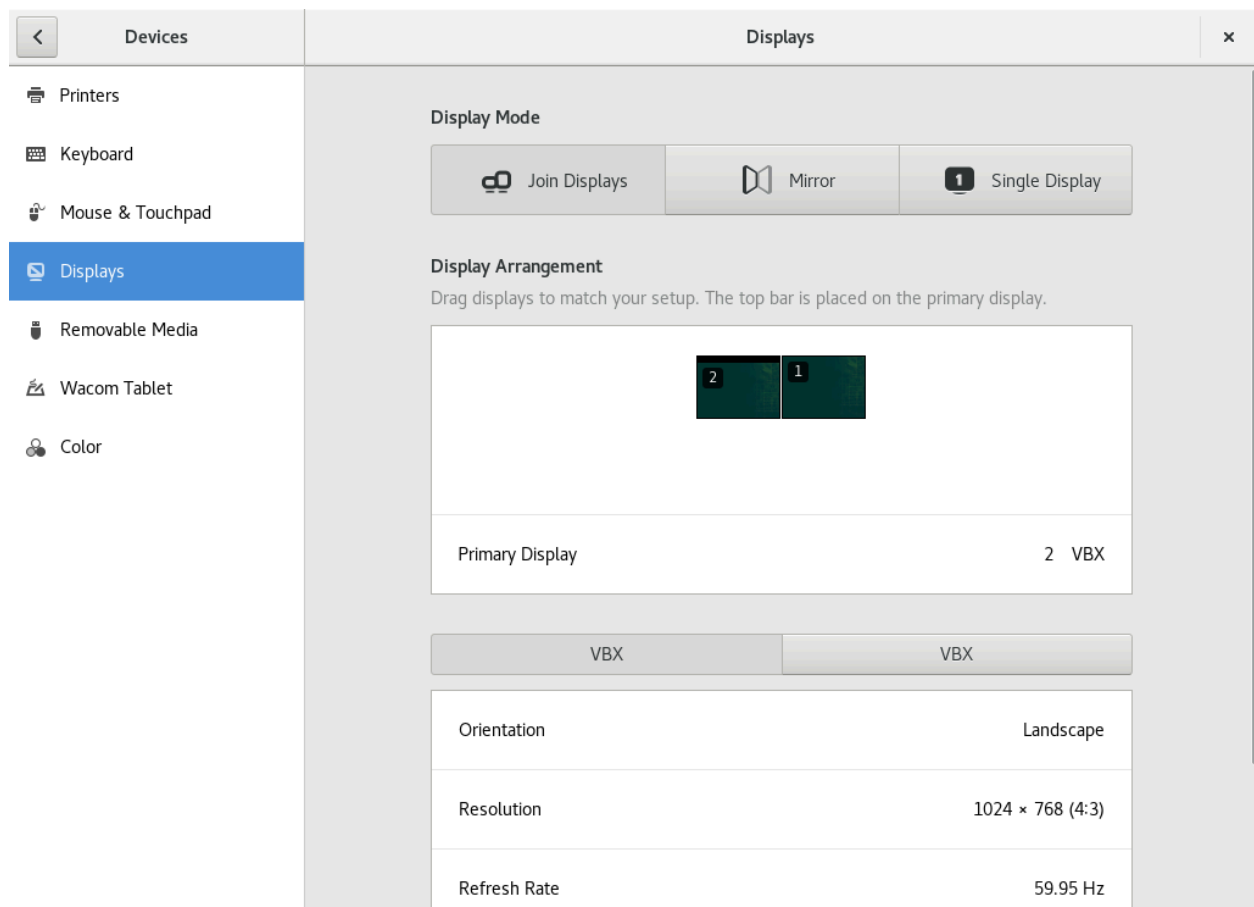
Devices

Displays

×

Printers

Keyboard

Mouse & Touchpad

Displays

Removable Media

Wacom Tablet

Color

Display Mode

Join Displays

Mirror

1 Single Display

Display Arrangement

Drag displays to match your setup. The top bar is placed on the primary display.

2

1

Primary Display

2 VBX

VBX

VBX

Orientation

Landscape

Resolution

1024 × 768 (4:3)

Refresh Rate

59.95 Hz